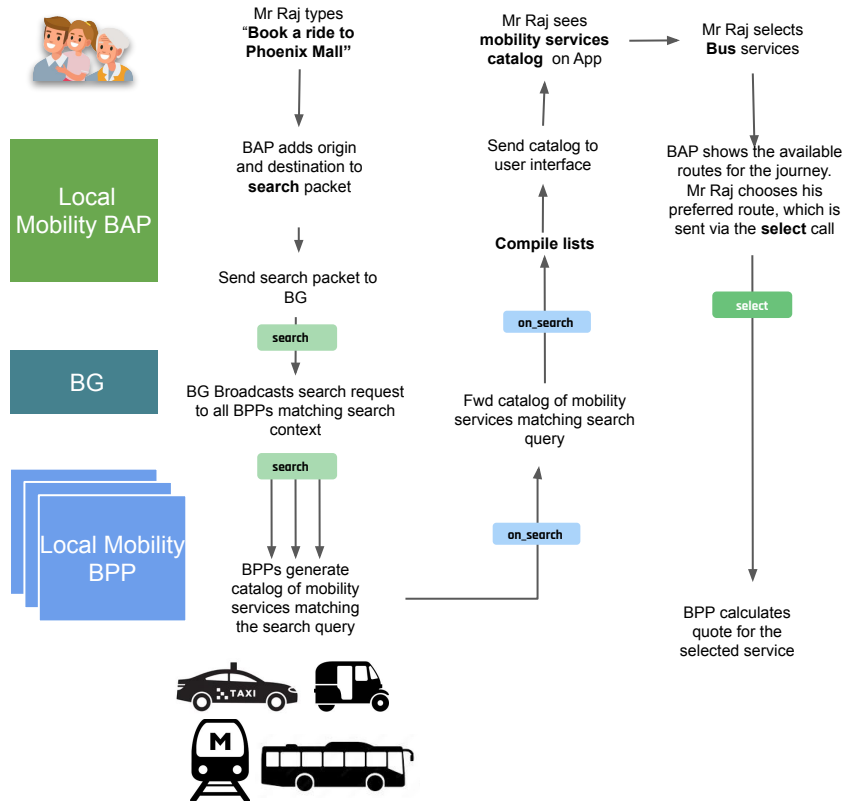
Mr Raj types "Book a ride to Phoenix Mall"

Local Mobility BAP

BAP adds origin and destination to search packet

Send search packet to BG

search

BG

BG Broadcasts search request to all BPPs matching search context

search

Local Mobility BPP

BPPs generate catalog of mobility services matching the search query

TAXI

M

Fwd catalog of mobility services matching search query

on_search

on_search

Compile lists

Send catalog to user interface

Mr Raj sees mobility services catalog on App

Mr Raj selects Bus services

BAP shows the available routes for the journey. Mr Raj chooses his preferred route, which is sent via the select call

select

BPP calculates quote for the selected service